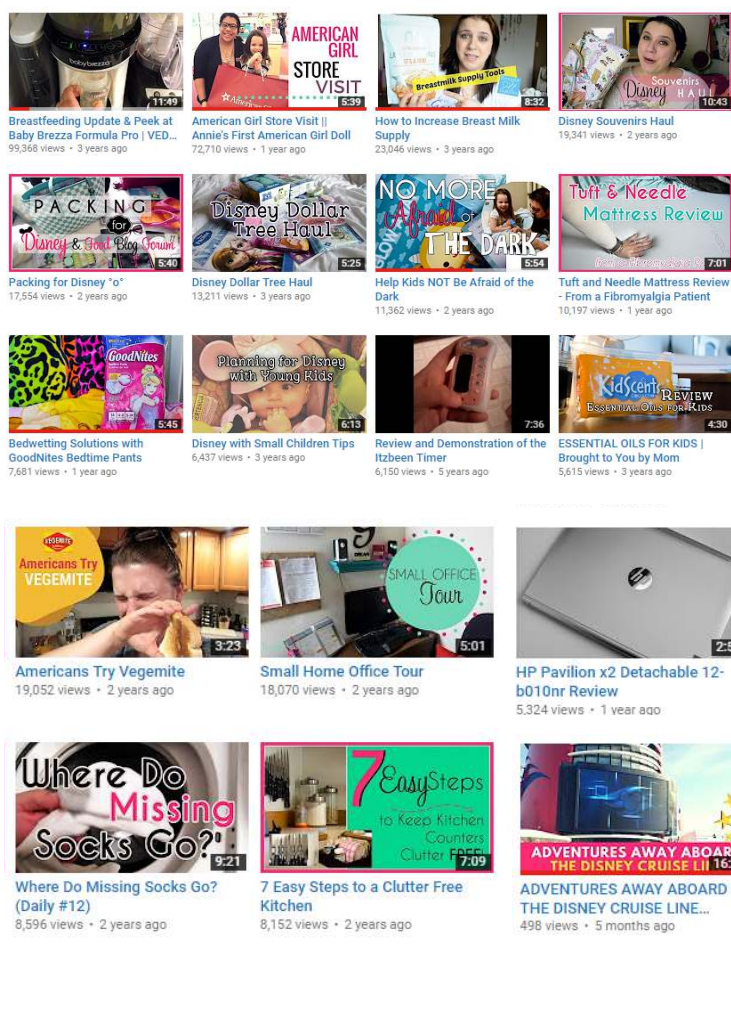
babybrezza
11:49
Breastfeeding Update & Peek at Baby Brezza Formula Pro | VED...
99,368 views • 3 years ago

AMERICAN GIRL STORE VISIT
5:39
American Girl Store Visit || Annie's First American Girl Doll
72,710 views • 1 year ago

Breastmilk Supply Tools
8:32
How to Increase Breast Milk Supply
23,046 views • 3 years ago

Disney Souvenirs HAUL
10:43
Disney Souvenirs Haul
19,341 views • 2 years ago

PACKING for Disney & Food Blog Forum
5:40
Packing for Disney °o°
17,554 views • 2 years ago

Disney Dollar Tree Haul
5:25
Disney Dollar Tree Haul
13,211 views • 3 years ago

NO MORE Afraid of THE DARK
5:54
Help Kids NOT Be Afraid of the Dark
11,362 views • 2 years ago

Tuft & Needle Mattress Review
7:01
Tuft and Needle Mattress Review - From a Fibromyalgia Patient
10,197 views • 1 year ago

GoodNites
5:45
Bedwetting Solutions with GoodNites Bedtime Pants
7,681 views • 1 year ago

Planning for Disney with Young Kids
6:13
Disney with Small Children Tips
6,437 views • 3 years ago

7:36
Review and Demonstration of the Itzbeen Timer
6,150 views • 5 years ago

KidScents REVIEW ESSENTIAL OILS FOR KIDS
4:30
ESSENTIAL OILS FOR KIDS | Brought to You by Mom
5,615 views • 3 years ago

VEGEMITE Americans Try VEGEMITE
3:23
Americans Try Vegemite
19,052 views • 2 years ago

SMALL OFFICE Tour
5:01
Small Home Office Tour
18,070 views • 2 years ago

2:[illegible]
HP Pavilion x2 Detachable 12-b010nr Review
5,324 views • 1 year ago

Where Do Missing Socks Go?
9:21
Where Do Missing Socks Go? (Daily #12)
8,596 views • 2 years ago

7 Easy Steps to Keep Kitchen Counters Clutter FREE!
7:09
7 Easy Steps to a Clutter Free Kitchen
8,152 views • 2 years ago

ADVENTURES AWAY ABOA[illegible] THE DISNEY CRUISE LI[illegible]
16:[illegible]
ADVENTURES AWAY ABOARD THE DISNEY CRUISE LINE...
498 views • 5 months ago